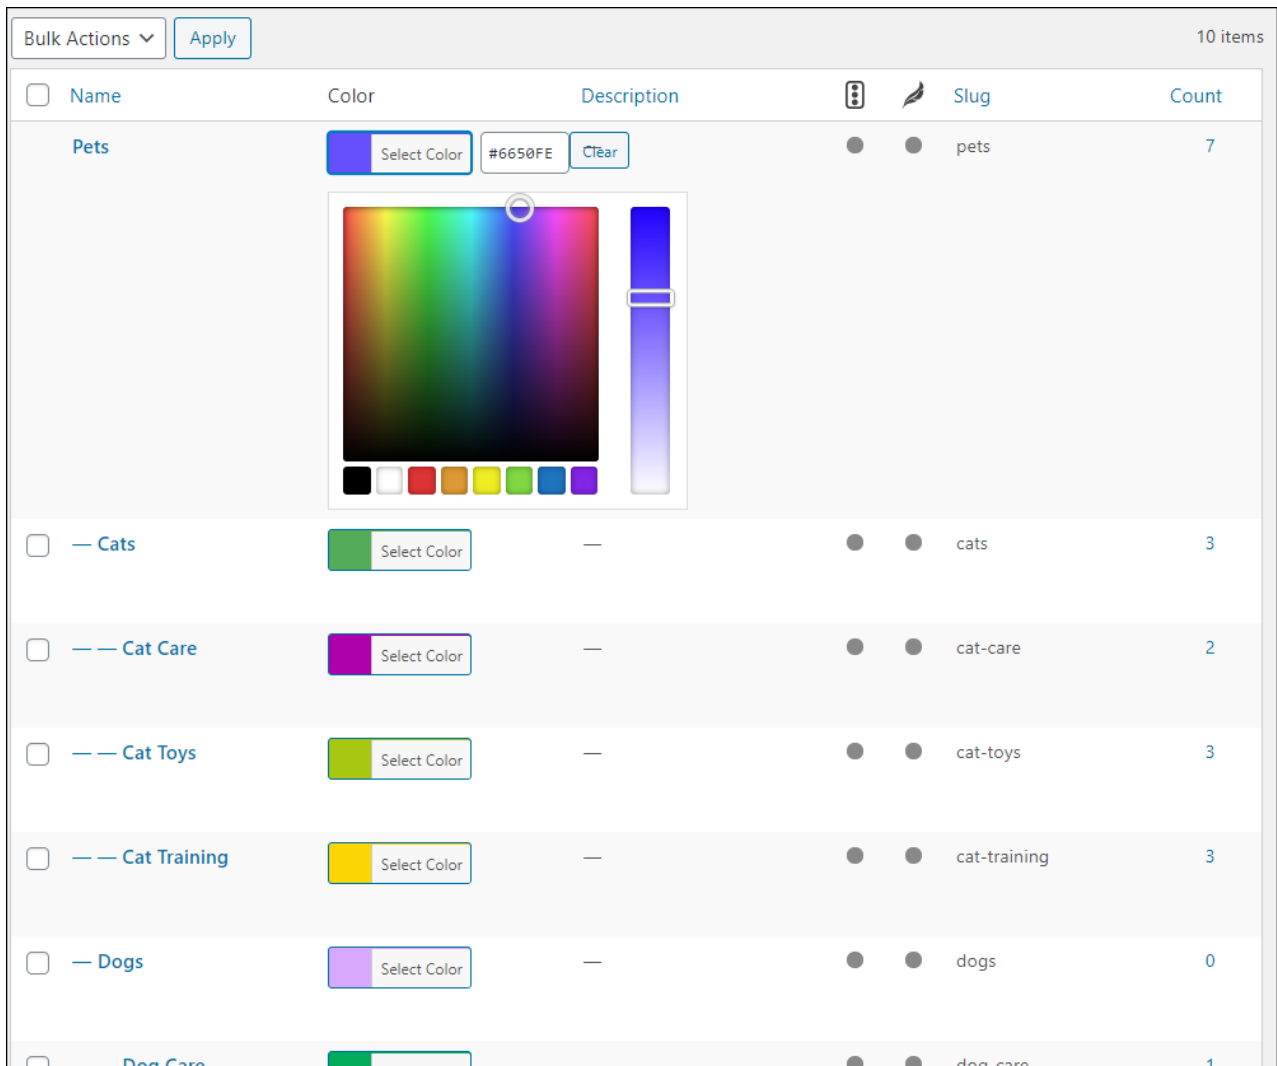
Bulk Actions
Apply
10 items

| | Name | Color | Description | | | Slug | Count |
|---|---|---|---|---|---|---|---|
| | Pets | Select Color #6650FE Clear | | | | pets | 7 |
| | — Cats | Select Color | — | | | cats | 3 |
| | — — Cat Care | Select Color | — | | | cat-care | 2 |
| | — — Cat Toys | Select Color | — | | | cat-toys | 3 |
| | — — Cat Training | Select Color | — | | | cat-training | 3 |
| | — Dogs | Select Color | — | | | dogs | 0 |
| | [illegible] Dog Care | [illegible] | | | | dog-care | 1 |